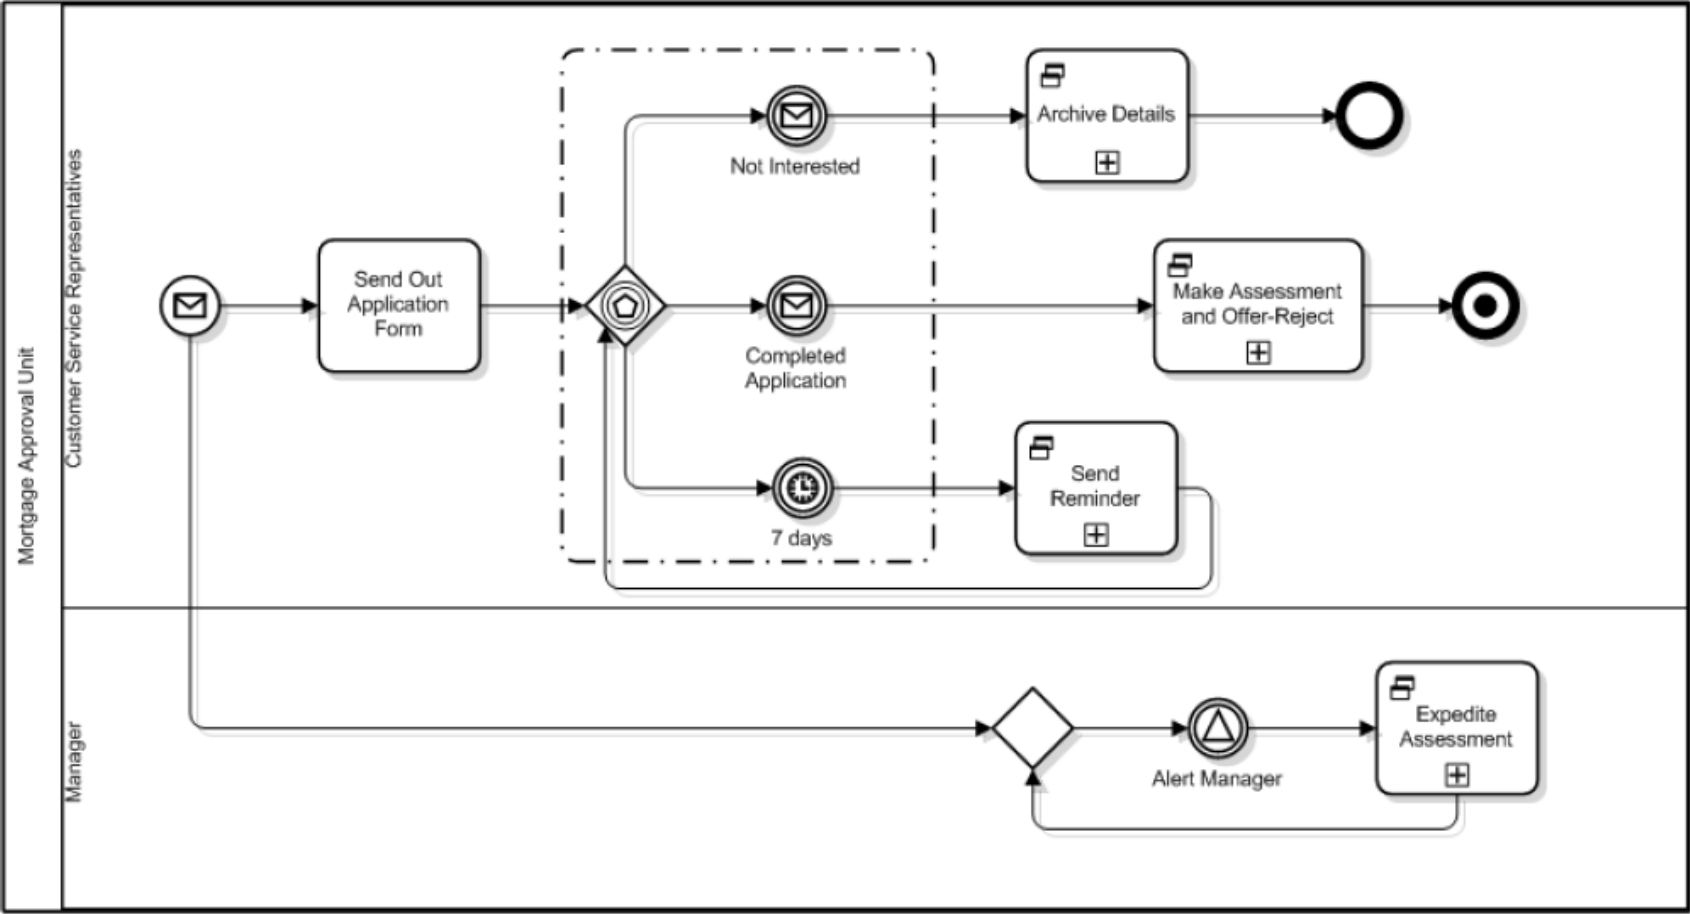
Mortgage Approval Unit

Customer Service Representatives

Send Out Application Form

Not Interested

Archive Details

Completed Application

Make Assessment and Offer-Reject

7 days

Send Reminder

Manager

Alert Manager

Expedite Assessment